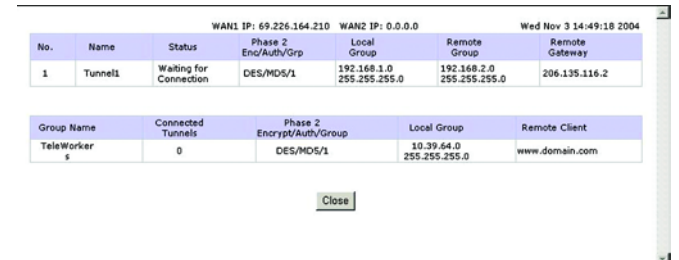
WAN1 IP: 69.226.164.210 WAN2 IP: 0.0.0.0 Wed Nov 3 14:49:18 2004

| No. | Name | Status | Phase 2 Enc/Auth/Grp | Local Group | Remote Group | Remote Gateway |
|---|---|---|---|---|---|---|
| 1 | Tunnel1 | Waiting for Connection | DES/MD5/1 | 192.168.1.0 255.255.255.0 | 192.168.2.0 255.255.255.0 | 206.135.116.2 |

| Group Name | Connected Tunnels | Phase 2 Encrypt/Auth/Group | Local Group | Remote Client |
|---|---|---|---|---|
| TeleWorker s | 0 | DES/MD5/1 | 10.39.64.0 255.255.255.0 | www.domain.com |

Close